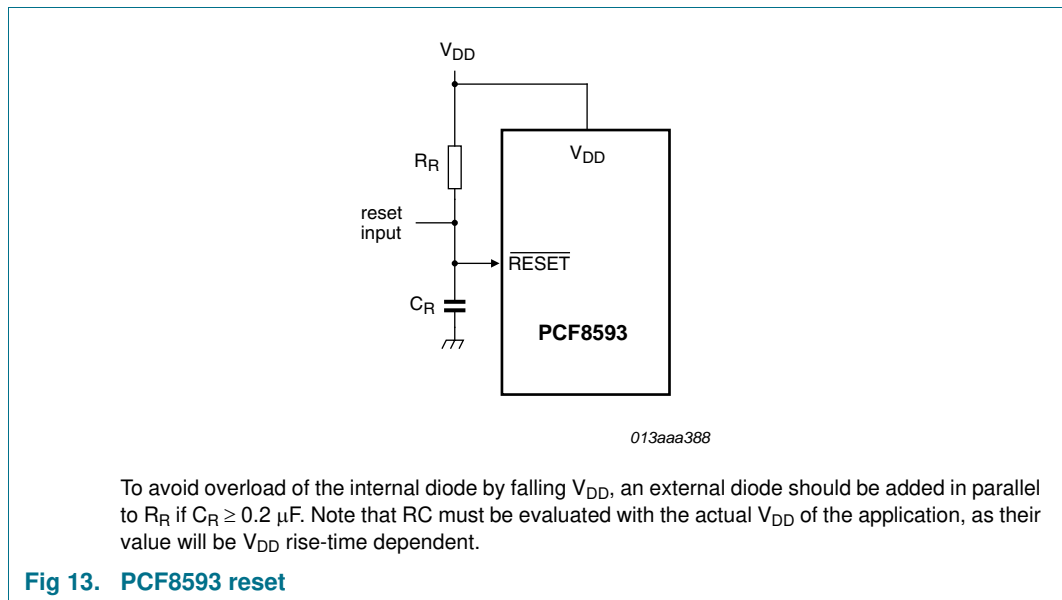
$V_{DD}$

$V_{DD}$

$R_R$

reset input

$\overline{RESET}$

$C_R$

PCF8593

013aaa388

To avoid overload of the internal diode by falling $V_{DD}$, an external diode should be added in parallel to $R_R$ if $C_R \geq 0.2\ \mu F$. Note that RC must be evaluated with the actual $V_{DD}$ of the application, as their value will be $V_{DD}$ rise-time dependent.

Fig 13. PCF8593 reset